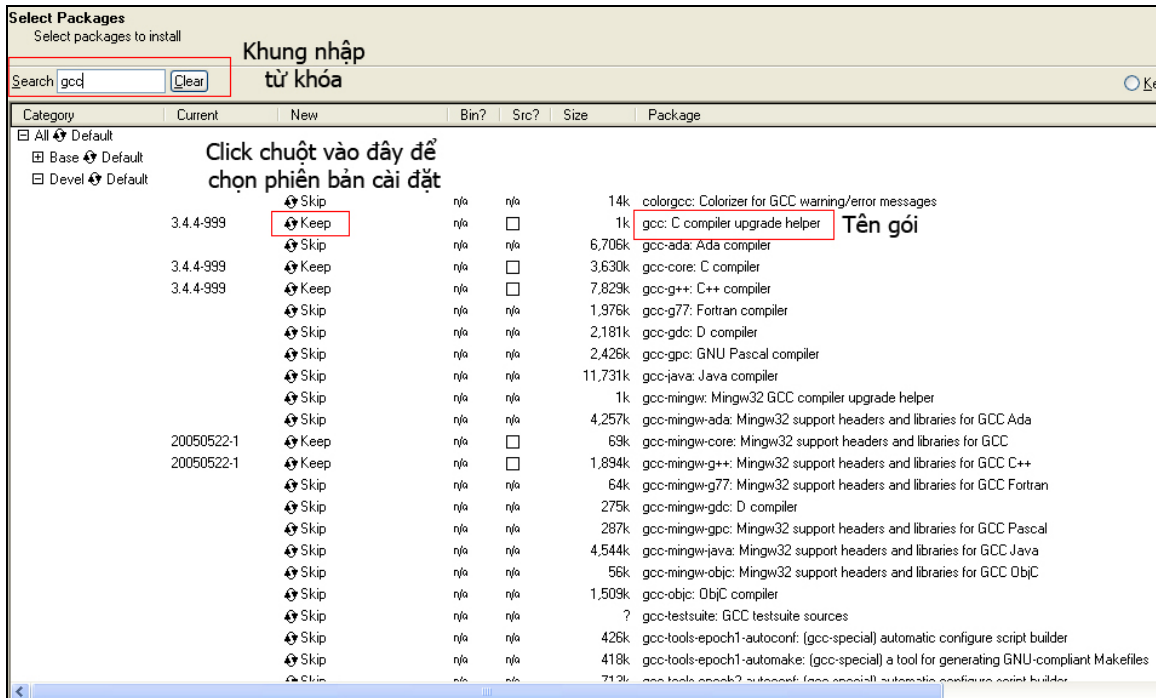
Select Packages
Select packages to install

Khung nhập từ khóa

Search gcc Clear

Ke

| Category | Current | New | Bin? | Src? | Size | Package |
|---|---|---|---|---|---|---|
| ⊟ All Default | | | | | | |
| ⊞ Base Default | | | | | | |
| ⊟ Devel Default | | | | | | |
| | | Skip | n/a | n/a | 14k | colorgcc: Colorizer for GCC warning/error messages |
| | 3.4.4-999 | Keep | n/a | ☐ | 1k | gcc: C compiler upgrade helper |
| | | Skip | n/a | n/a | 6,706k | gcc-ada: Ada compiler |
| | 3.4.4-999 | Keep | n/a | ☐ | 3,630k | gcc-core: C compiler |
| | 3.4.4-999 | Keep | n/a | ☐ | 7,829k | gcc-g++: C++ compiler |
| | | Skip | n/a | n/a | 1,976k | gcc-g77: Fortran compiler |
| | | Skip | n/a | n/a | 2,181k | gcc-gdc: D compiler |
| | | Skip | n/a | n/a | 2,426k | gcc-gpc: GNU Pascal compiler |
| | | Skip | n/a | n/a | 11,731k | gcc-java: Java compiler |
| | | Skip | n/a | n/a | 1k | gcc-mingw: Mingw32 GCC compiler upgrade helper |
| | | Skip | n/a | n/a | 4,257k | gcc-mingw-ada: Mingw32 support headers and libraries for GCC Ada |
| | 20050522-1 | Keep | n/a | ☐ | 69k | gcc-mingw-core: Mingw32 support headers and libraries for GCC |
| | 20050522-1 | Keep | n/a | ☐ | 1,894k | gcc-mingw-g++: Mingw32 support headers and libraries for GCC C++ |
| | | Skip | n/a | n/a | 64k | gcc-mingw-g77: Mingw32 support headers and libraries for GCC Fortran |
| | | Skip | n/a | n/a | 275k | gcc-mingw-gdc: D compiler |
| | | Skip | n/a | n/a | 287k | gcc-mingw-gpc: Mingw32 support headers and libraries for GCC Pascal |
| | | Skip | n/a | n/a | 4,544k | gcc-mingw-java: Mingw32 support headers and libraries for GCC Java |
| | | Skip | n/a | n/a | 56k | gcc-mingw-objc: Mingw32 support headers and libraries for GCC ObjC |
| | | Skip | n/a | n/a | 1,509k | gcc-objc: ObjC compiler |
| | | Skip | n/a | n/a | ? | gcc-testsuite: GCC testsuite sources |
| | | Skip | n/a | n/a | 426k | gcc-tools-epoch1-autoconf: (gcc-special) automatic configure script builder |
| | | Skip | n/a | n/a | 418k | gcc-tools-epoch1-automake: (gcc-special) a tool for generating GNU-compliant Makefiles |
| | | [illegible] | | | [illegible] | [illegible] |

Click chuột vào đây để chọn phiên bản cài đặt

Tên gói